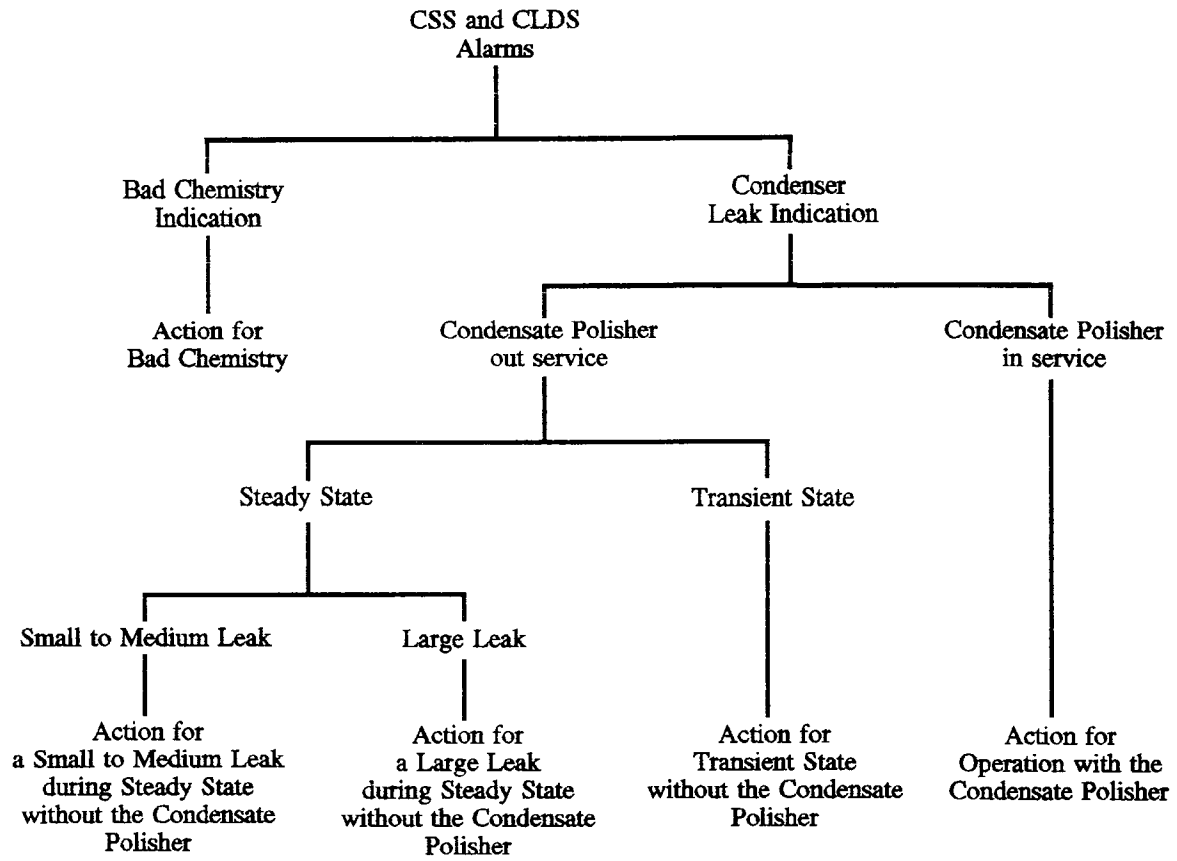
CSS and CLDS Alarms

Bad Chemistry Indication

Action for Bad Chemistry

Condenser Leak Indication

Condensate Polisher out service

Condensate Polisher in service

Steady State

Transient State

Small to Medium Leak

Large Leak

Action for a Small to Medium Leak during Steady State without the Condensate Polisher

Action for a Large Leak during Steady State without the Condensate Polisher

Action for Transient State without the Condensate Polisher

Action for Operation with the Condensate Polisher